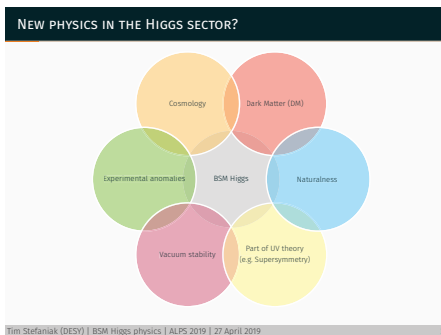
New physics in the Higgs sector?

Cosmology

Dark Matter (DM)

Experimental anomalies

BSM Higgs

Naturalness

Vacuum stability

Part of UV theory (e.g. Supersymmetry)

Tim Stefaniak (DESY) | BSM Higgs physics | ALPS 2019 | 27 April 2019